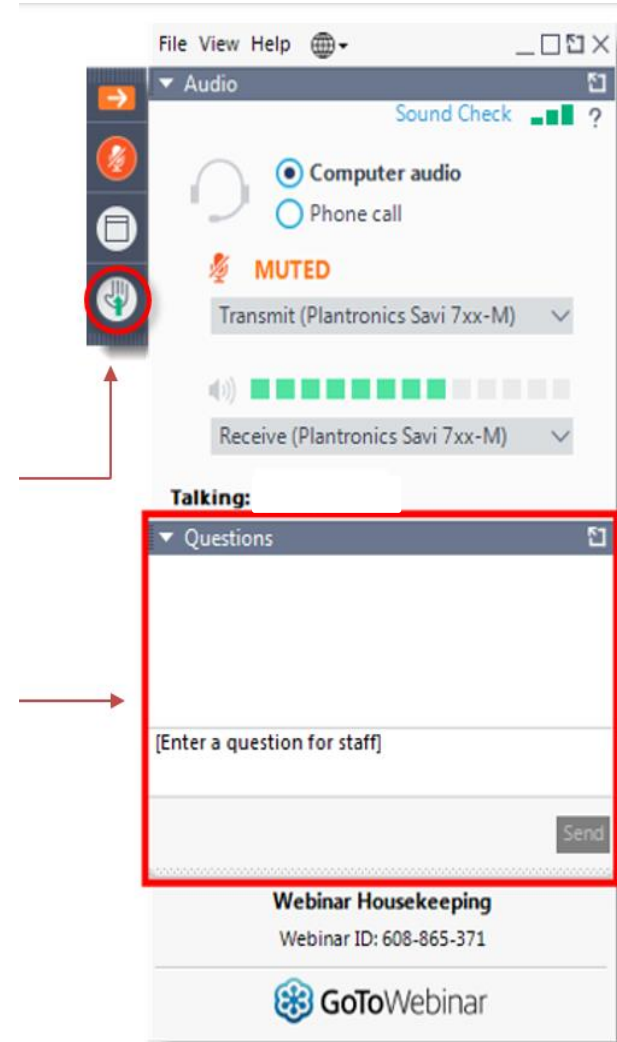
File View Help

Audio

Sound Check ?

Computer audio

Phone call

MUTED

Transmit (Plantronics Savi 7xx-M)

Receive (Plantronics Savi 7xx-M)

Talking:

Questions

[Enter a question for staff]

Send

Webinar Housekeeping

Webinar ID: 608-865-371

GoToWebinar